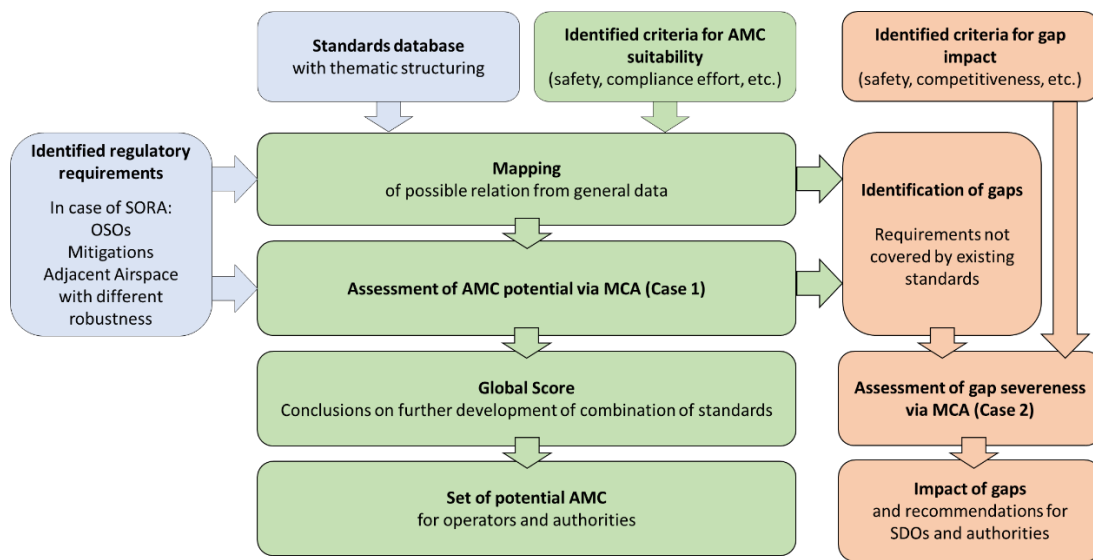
**Standards database**
with thematic structuring

**Identified criteria for AMC suitability**
(safety, compliance effort, etc.)

**Identified criteria for gap impact**
(safety, competitiveness, etc.)

**Identified regulatory requirements**

In case of SORA:
OSOs
Mitigations
Adjacent Airspace
with different robustness

**Mapping**
of possible relation from general data

**Identification of gaps**

Requirements not covered by existing standards

**Assessment of AMC potential via MCA (Case 1)**

**Global Score**
Conclusions on further development of combination of standards

**Assessment of gap severeness via MCA (Case 2)**

**Set of potential AMC**
for operators and authorities

**Impact of gaps**
and recommendations for SDOs and authorities